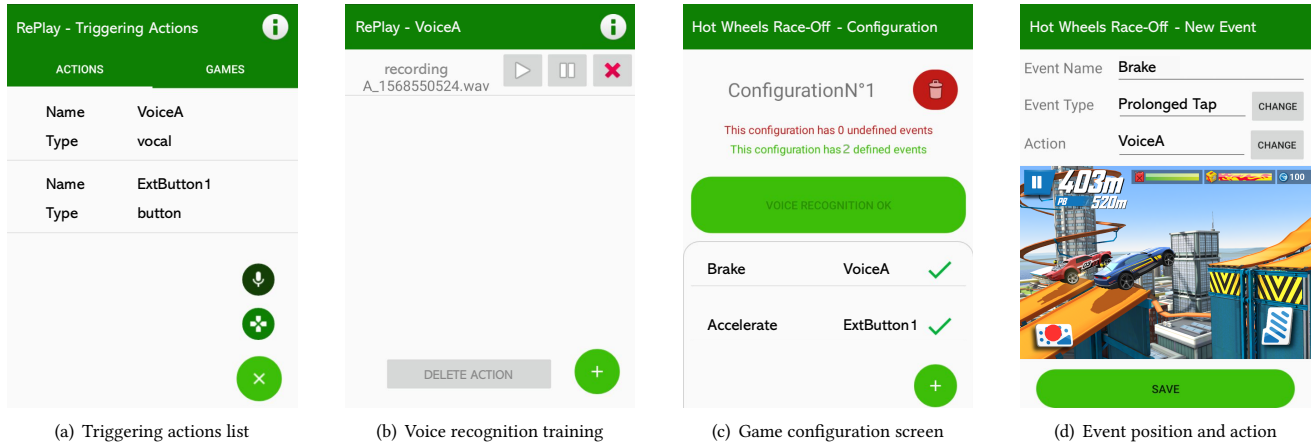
RePlay - Triggering Actions

ACTIONS GAMES

Name VoiceA
Type vocal

Name ExtButton1
Type button

(a) Triggering actions list

RePlay - VoiceA

recording A_1568550524.wav

DELETE ACTION

(b) Voice recognition training

Hot Wheels Race-Off - Configuration

ConfigurationN°1

This configuration has 0 undefined events

This configuration has 2 defined events

VOICE RECOGNITION OK

Brake VoiceA

Accelerate ExtButton1

(c) Game configuration screen

Hot Wheels Race-Off - New Event

Event Name Brake

Event Type Prolonged Tap CHANGE

Action VoiceA CHANGE

403m
PB 520m
100

SAVE

(d) Event position and action